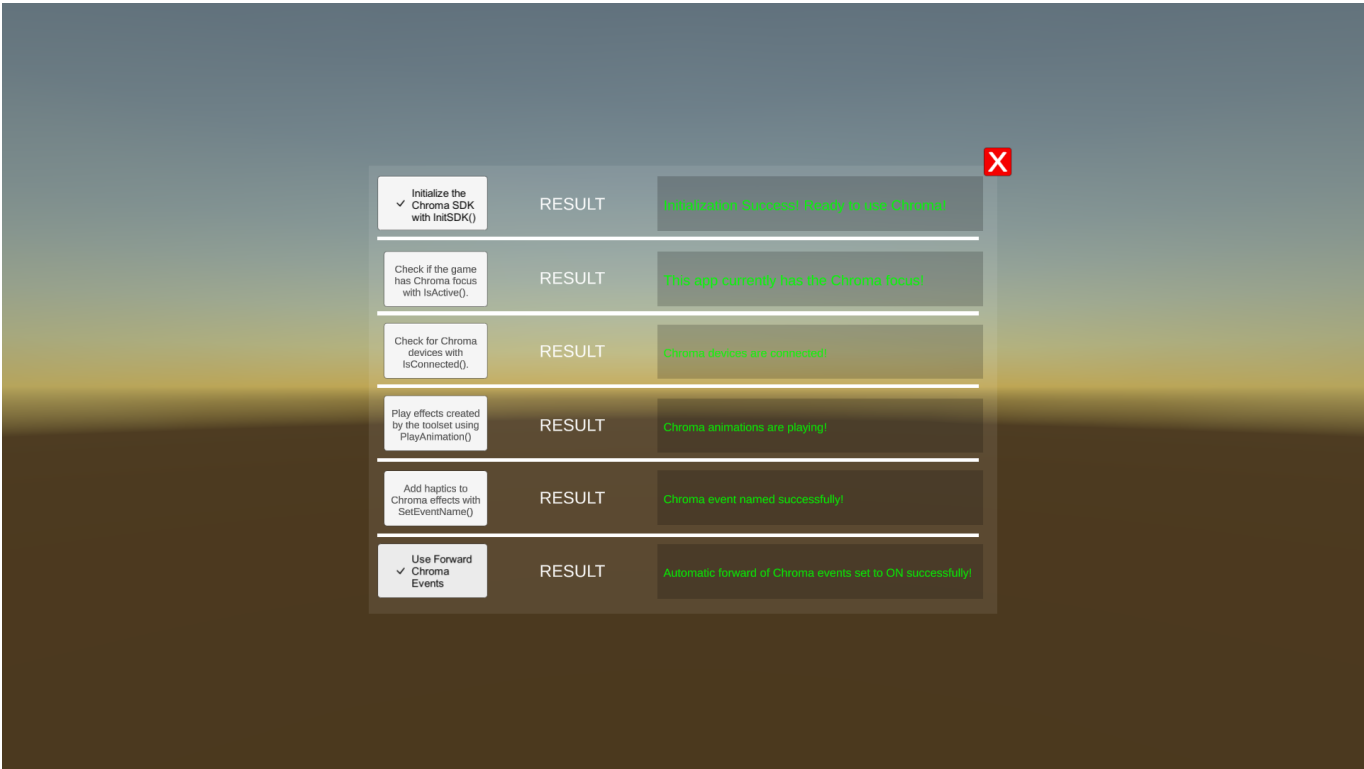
X

✓ Initialize the Chroma SDK with InitSDK()

RESULT

Initialization Success! Ready to use Chroma!

Check if the game has Chroma focus with IsActive().

RESULT

This app currently has the Chroma focus!

Check for Chroma devices with IsConnected().

RESULT

Chroma devices are connected!

Play effects created by the toolset using PlayAnimation()

RESULT

Chroma animations are playing!

Add haptics to Chroma effects with SetEventName()

RESULT

Chroma event named successfully!

✓ Use Forward Chroma Events

RESULT

Automatic forward of Chroma events set to ON successfully!